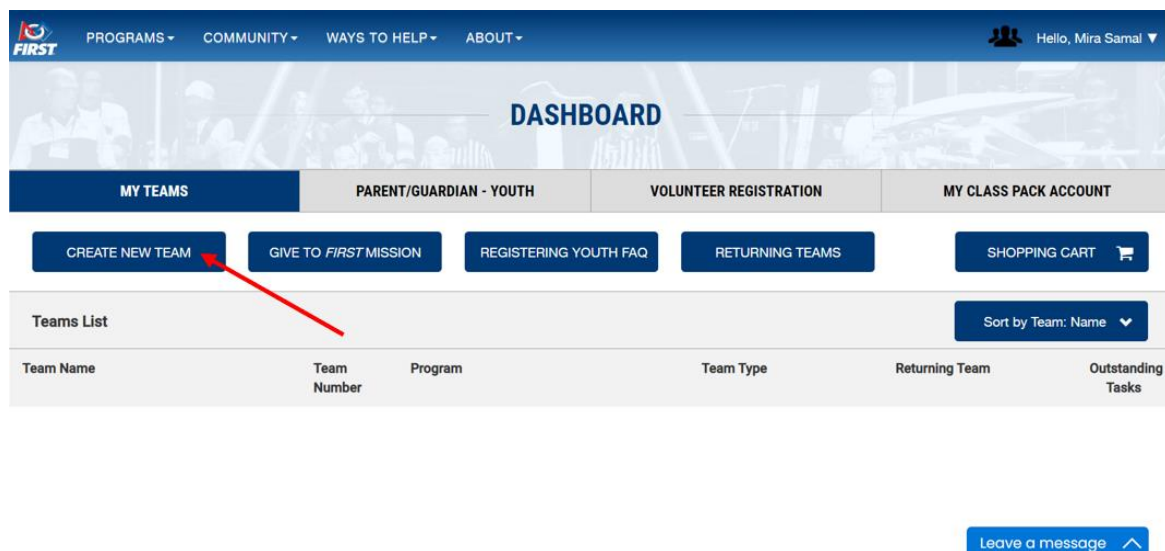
FIRST PROGRAMS▾ COMMUNITY▾ WAYS TO HELP▾ ABOUT▾ Hello, Mira Samal ▼

DASHBOARD

MY TEAMS | PARENT/GUARDIAN - YOUTH | VOLUNTEER REGISTRATION | MY CLASS PACK ACCOUNT

CREATE NEW TEAM | GIVE TO FIRST MISSION | REGISTERING YOUTH FAQ | RETURNING TEAMS | SHOPPING CART

Teams List

Sort by Team: Name

| Team Name | Team Number | Program | Team Type | Returning Team | Outstanding Tasks |
|---|---|---|---|---|---|

Leave a message